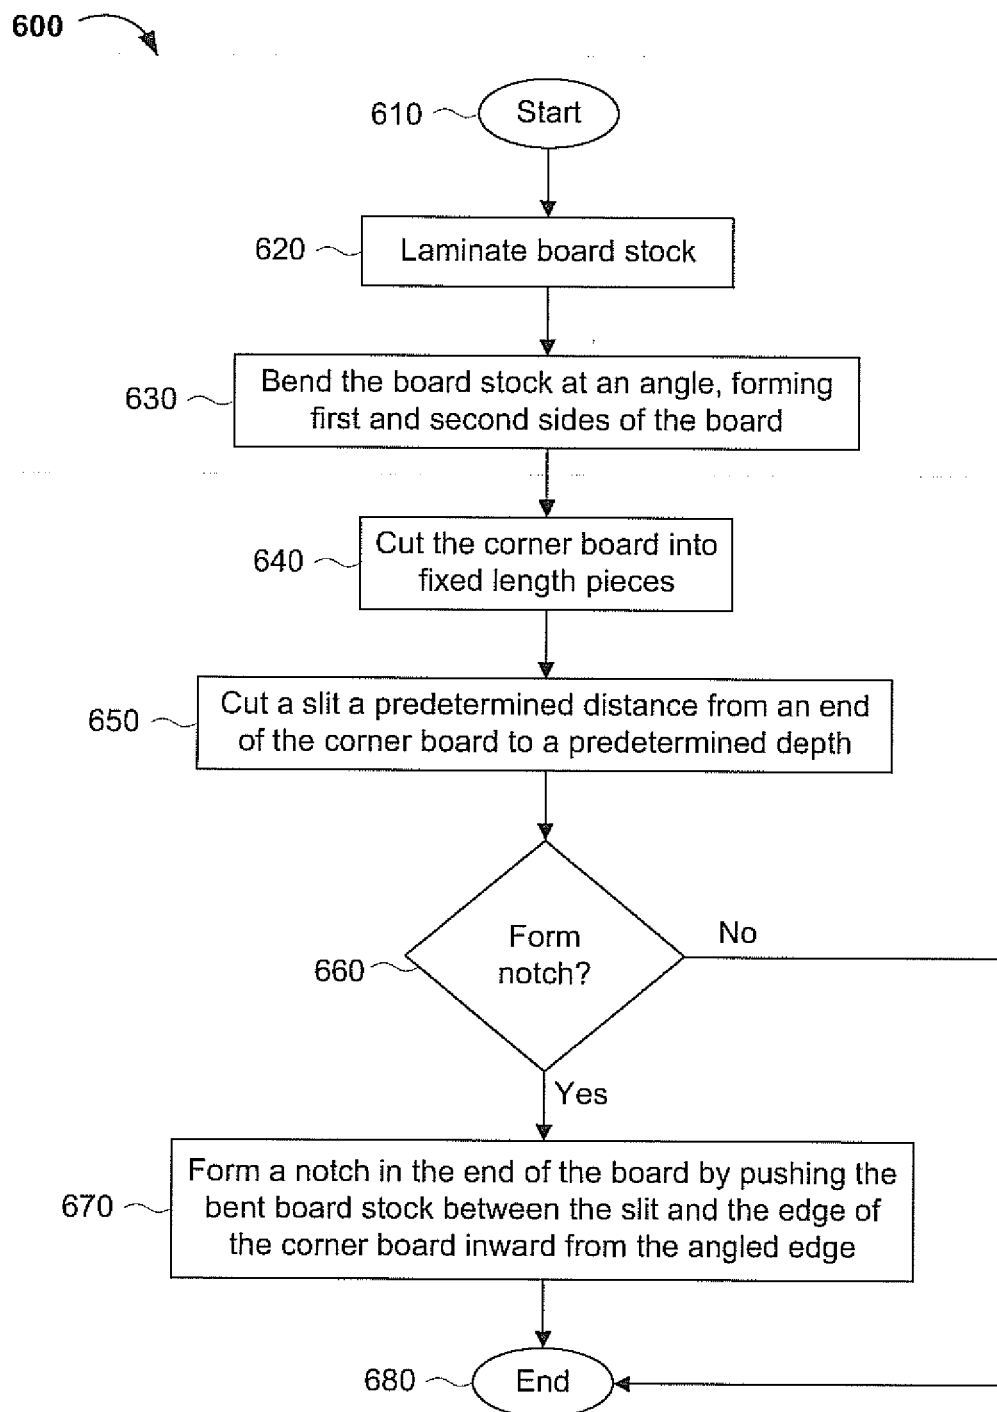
600

610 Start

620 Laminate board stock

630 Bend the board stock at an angle, forming first and second sides of the board

640 Cut the corner board into fixed length pieces

650 Cut a slit a predetermined distance from an end of the corner board to a predetermined depth

660 Form notch?

No

Yes

670 Form a notch in the end of the board by pushing the bent board stock between the slit and the edge of the corner board inward from the angled edge

680 End